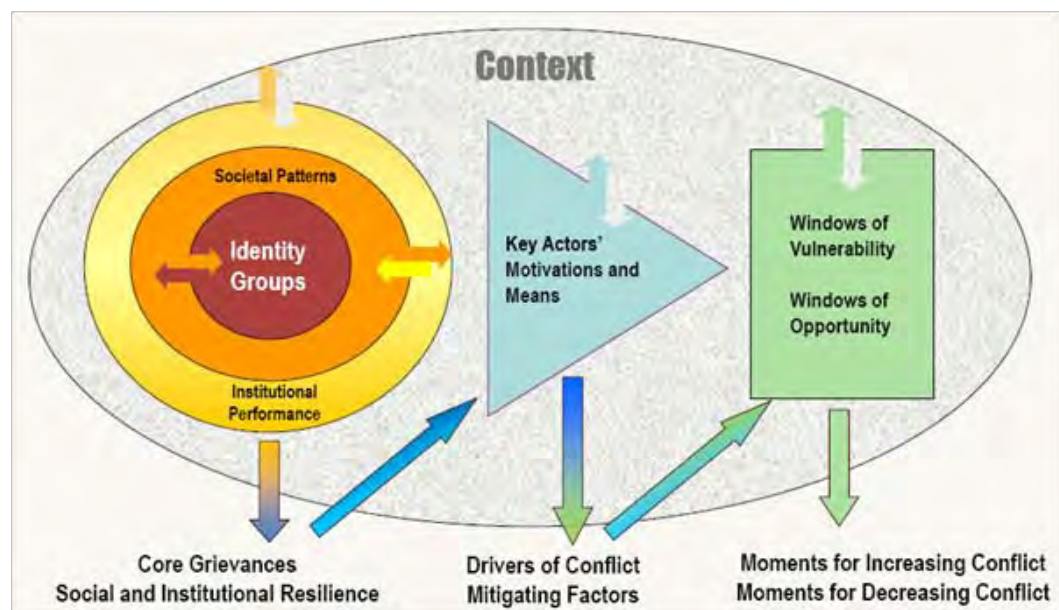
Context

Societal Patterns

Identity Groups

Institutional Performance

Key Actors' Motivations and Means

Windows of Vulnerability

Windows of Opportunity

Core Grievances
Social and Institutional Resilience

Drivers of Conflict
Mitigating Factors

Moments for Increasing Conflict
Moments for Decreasing Conflict